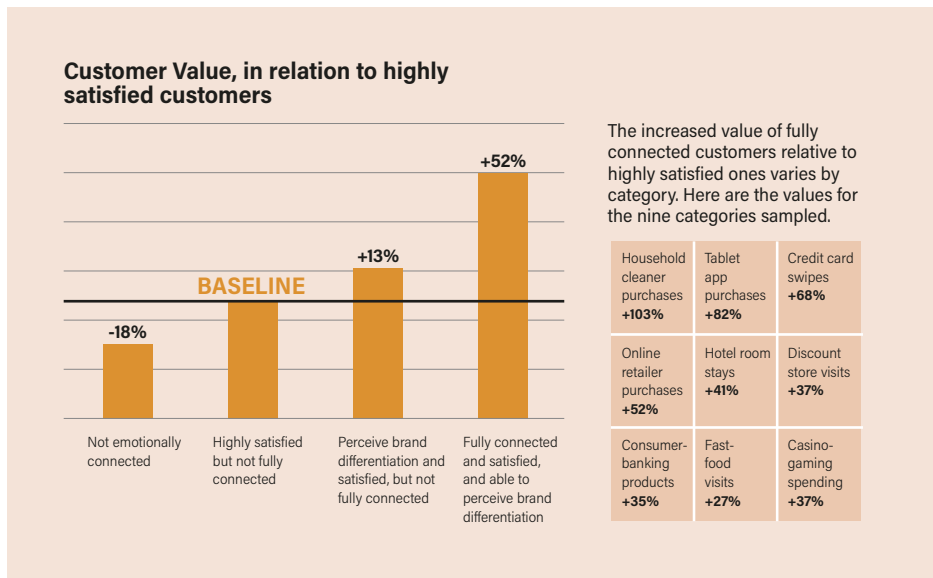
Customer Value, in relation to highly satisfied customers

BASELINE

-18%

+13%

+52%

Not emotionally connected

Highly satisfied but not fully connected

Perceive brand differentiation and satisfied, but not fully connected

Fully connected and satisfied, and able to perceive brand differentiation

The increased value of fully connected customers relative to highly satisfied ones varies by category. Here are the values for the nine categories sampled.

| Household cleaner purchases +103% | Tablet app purchases +82% | Credit card swipes +68% |
|---|---|---|
| Online retailer purchases +52% | Hotel room stays +41% | Discount store visits +37% |
| Consumer-banking products +35% | Fast-food visits +27% | Casino-gaming spending +37% |